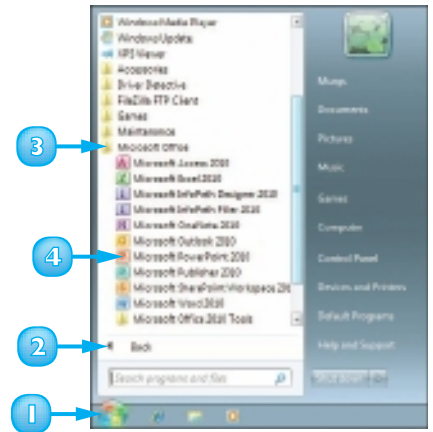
Windows Media Player
Windows Update
XPS Viewer
Accessories
Driver Detective
FileZilla FTP Client
Games
Maintenance
Microsoft Office
Microsoft Access 2010
Microsoft Excel 2010
Microsoft InfoPath Designer 2010
Microsoft InfoPath Filler 2010
Microsoft OneNote 2010
Microsoft Outlook 2010
Microsoft PowerPoint 2010
Microsoft Publisher 2010
Microsoft SharePoint Workspace 2010
Microsoft Word 2010
Microsoft Office 2010 Tools
Back
Search programs and files

Music
Documents
Pictures
Music
Games
Computer
Control Panel
Devices and Printers
Default Programs
Help and Support
Shut down

3
4
2
1